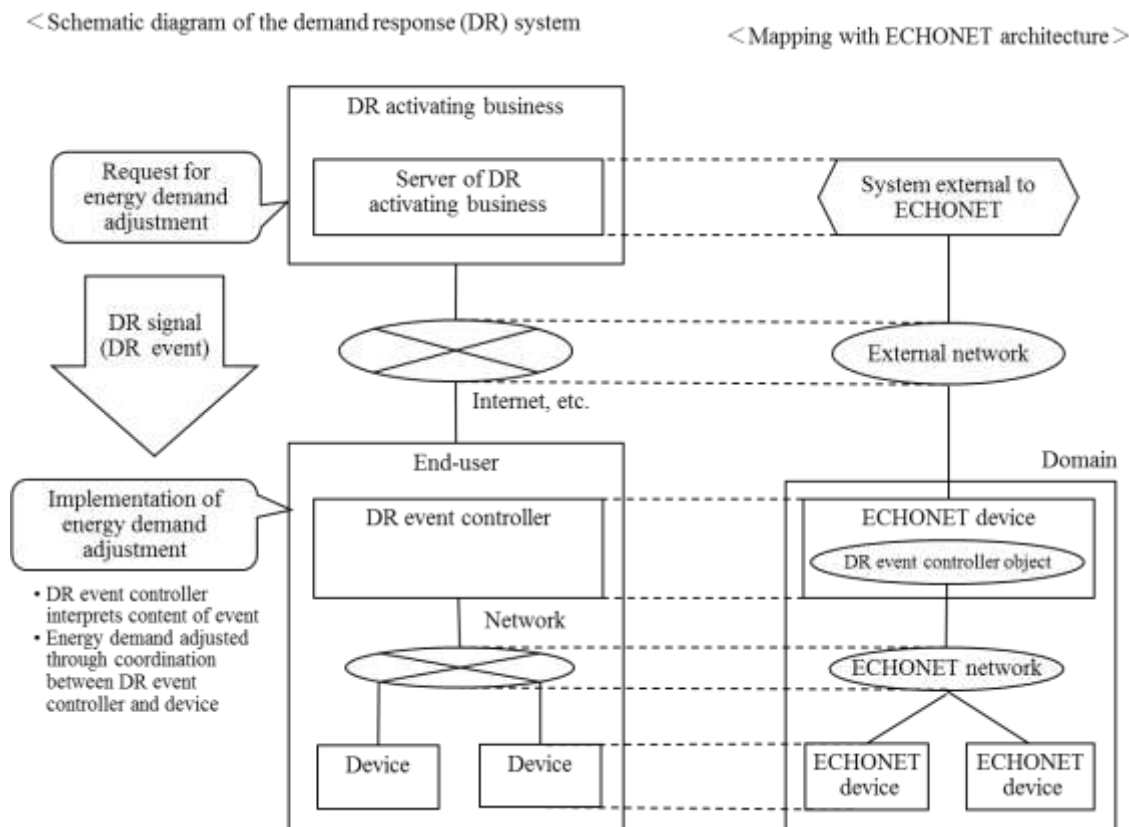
＜Schematic diagram of the demand response (DR) system

＜Mapping with ECHONET architecture＞

DR activating business

Request for energy demand adjustment

Server of DR activating business

System external to ECHONET

DR signal (DR event)

External network

Internet, etc.

End-user

Domain

Implementation of energy demand adjustment

DR event controller

ECHONET device

DR event controller object

• DR event controller interprets content of event
• Energy demand adjusted through coordination between DR event controller and device

Network

ECHONET network

Device

Device

ECHONET device

ECHONET device